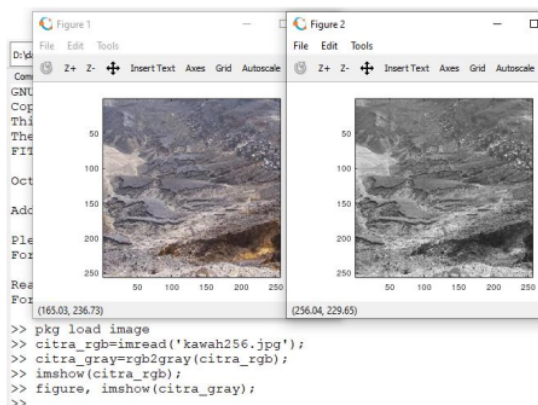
D:\d

Com

GNU
Cop
Thi
The
FIT

Oct

Add

Ple
For

Rea
For

Figure 1

File Edit Tools

Z+ Z- Insert Text Axes Grid Autoscale

50
100
150
200
250

50 100 150 200 250

(165.03, 236.73)

Figure 2

File Edit Tools

Z+ Z- Insert Text Axes Grid Autoscale

50
100
150
200
250

50 100 150 200 250

(256.04, 229.65)

>> pkg load image
>> citra_rgb=imread('kawah256.jpg');
>> citra_gray=rgb2gray(citra_rgb);
>> imshow(citra_rgb);
>> figure, imshow(citra_gray);
>>